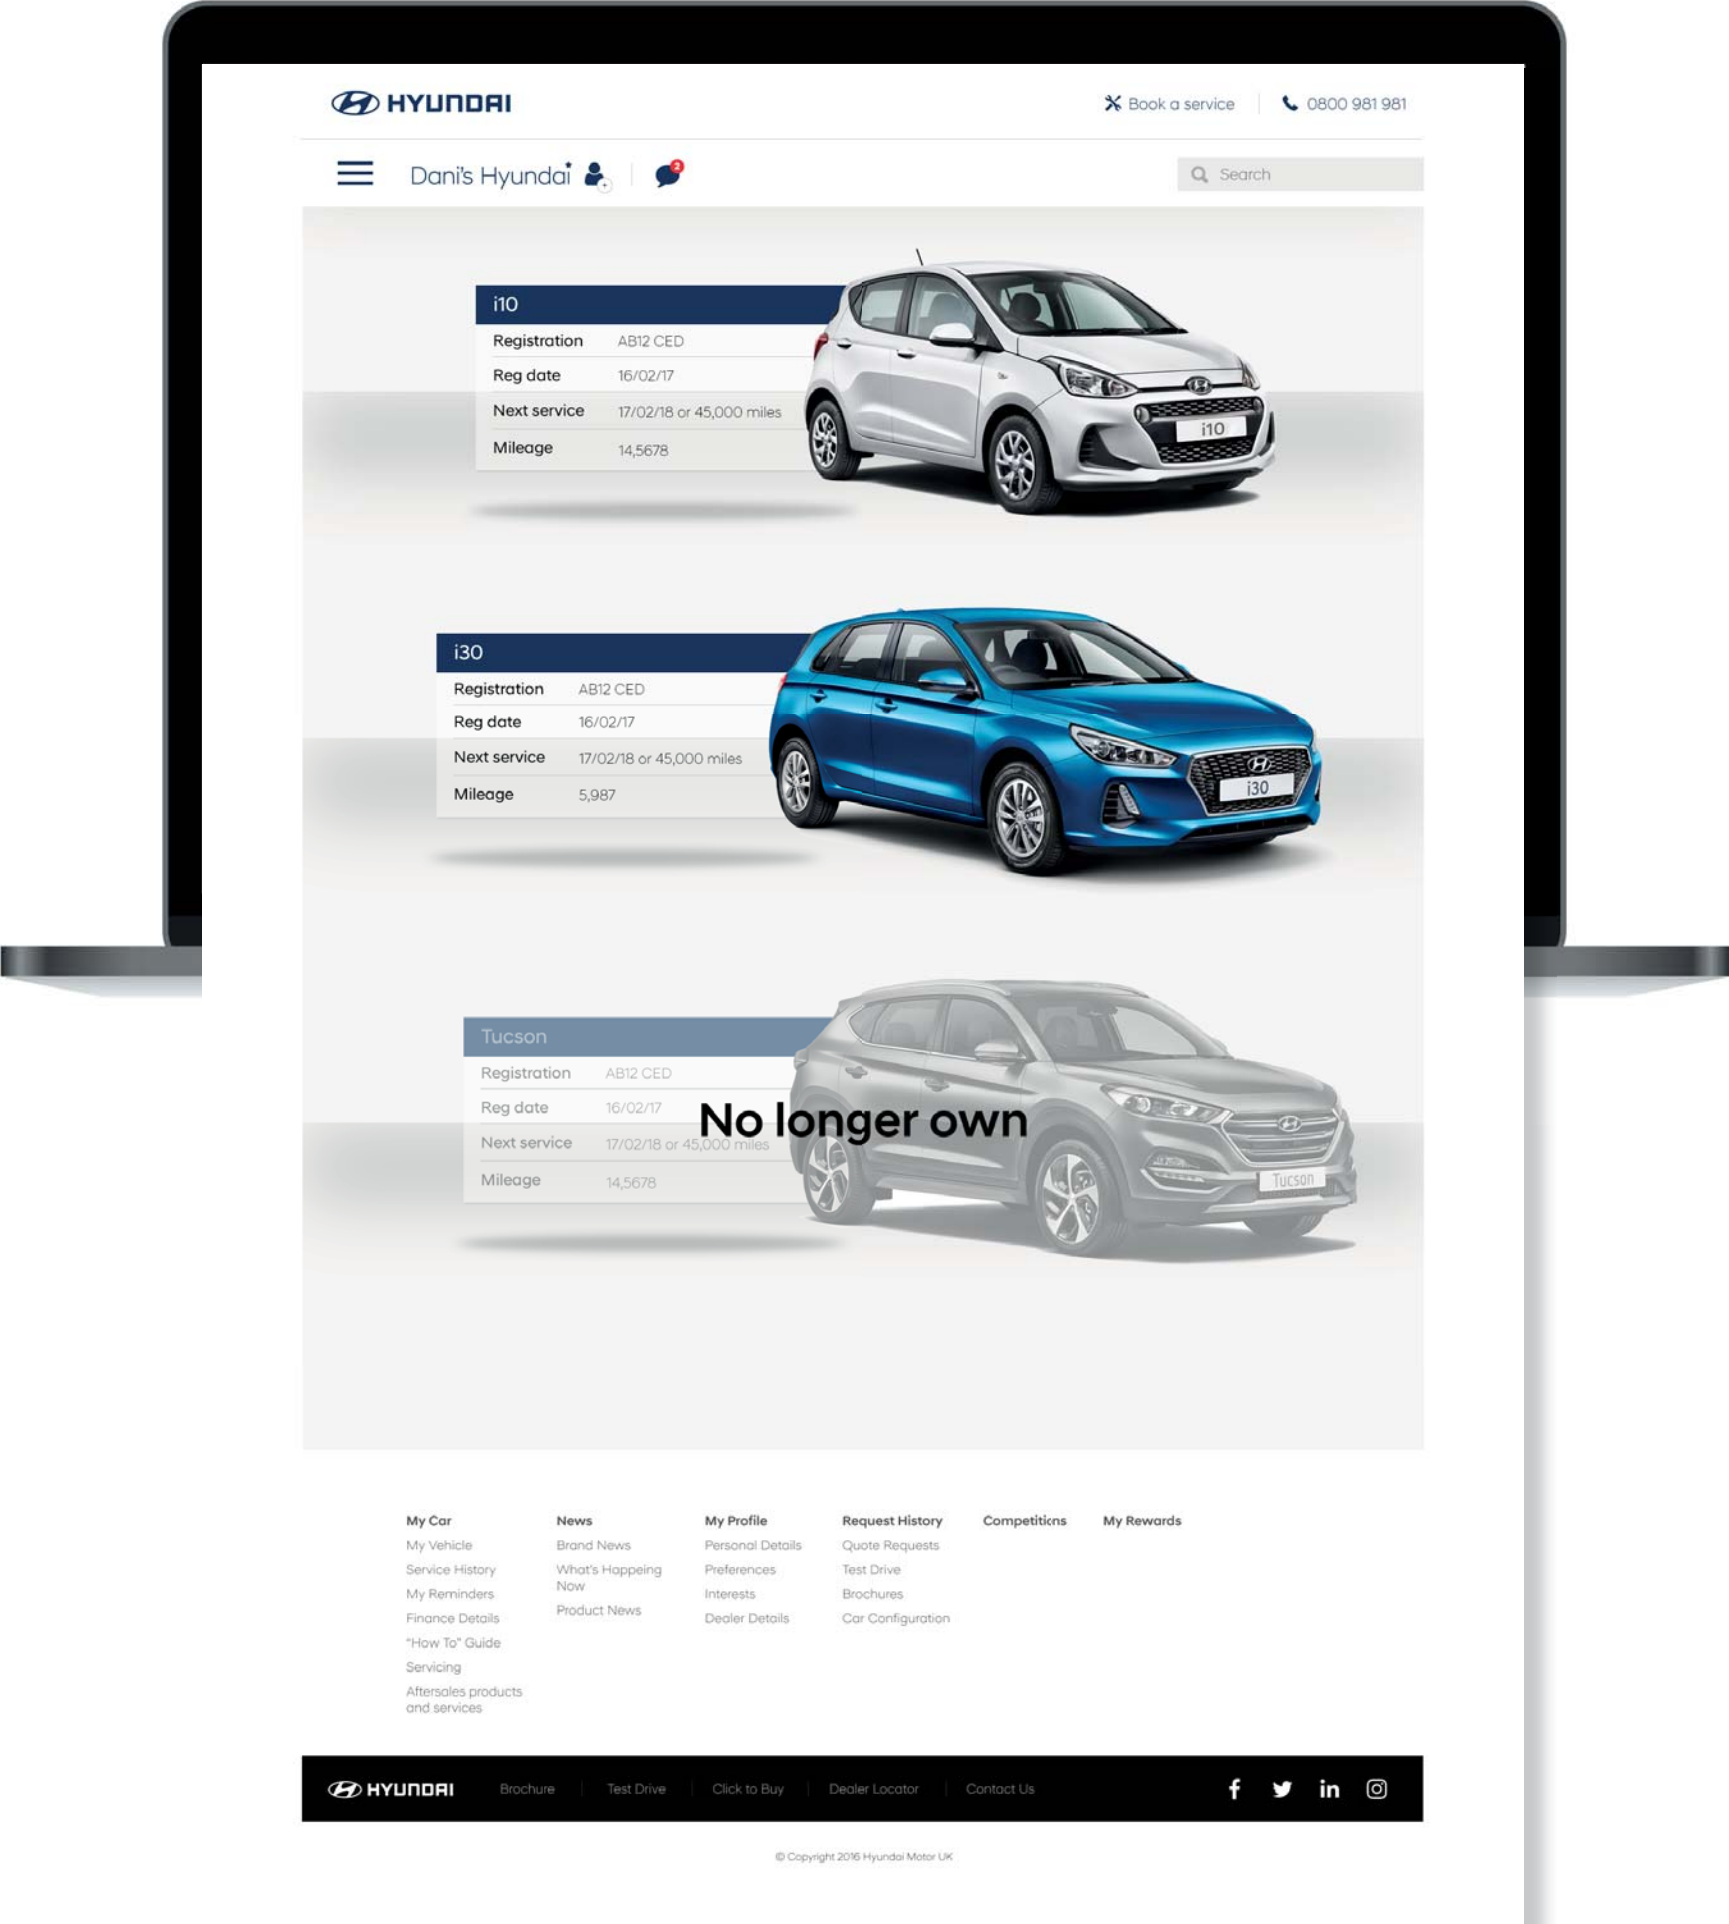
HYUNDAI

Book a service | 0800 981 981

Dani's Hyundai

2

Search

i10

| Registration | AB12 CED |
|---|---|
| Reg date | 16/02/17 |
| Next service | 17/02/18 or 45,000 miles |
| Mileage | 14,5678 |

i10

i30

| Registration | AB12 CED |
|---|---|
| Reg date | 16/02/17 |
| Next service | 17/02/18 or 45,000 miles |
| Mileage | 5,987 |

i30

Tucson

| Registration | AB12 CED |
|---|---|
| Reg date | 16/02/17 |
| Next service | 17/02/18 or 45,000 miles |
| Mileage | 14,5678 |

No longer own

Tucson

My Car
My Vehicle
Service History
My Reminders
Finance Details
"How To" Guide
Servicing
Aftersales products and services

News
Brand News
What's Happeing Now
Product News

My Profile
Personal Details
Preferences
Interests
Dealer Details

Request History
Quote Requests
Test Drive
Brochures
Car Configuration

Competitions

My Rewards

HYUNDAI Brochure | Test Drive | Click to Buy | Dealer Locator | Contact Us

f in

© Copyright 2016 Hyundai Motor UK